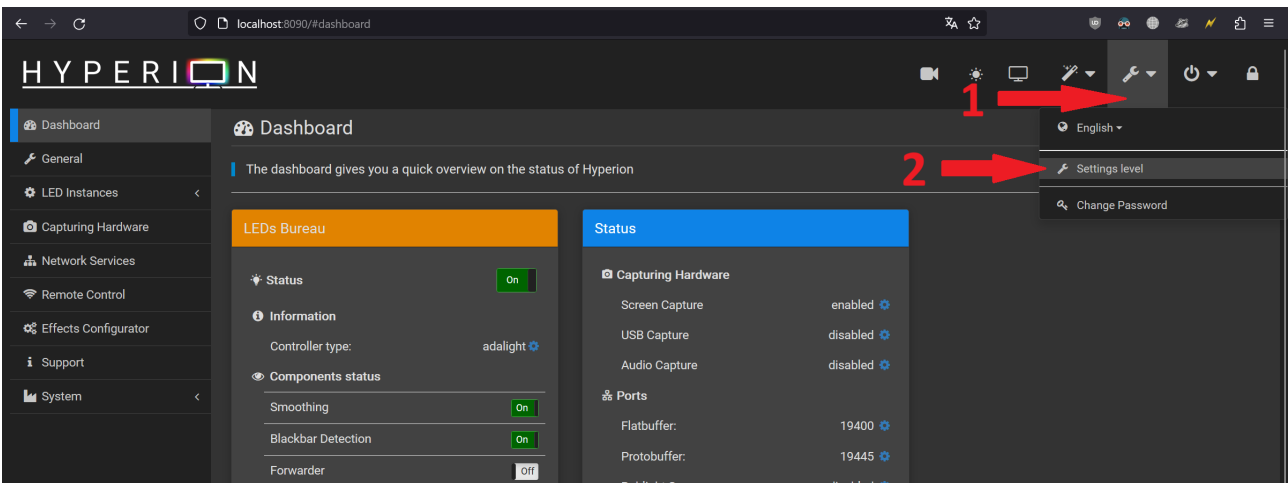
localhost:8090/#dashboard

HYPERION

1

2

English

Settings level

Change Password

Dashboard
General
LED Instances
Capturing Hardware
Network Services
Remote Control
Effects Configurator
Support
System

Dashboard

The dashboard gives you a quick overview on the status of Hyperion

LEDs Bureau

Status On

Information

Controller type: adalight

Components status

Smoothing On

Blackbar Detection On

Forwarder Off

Status

Capturing Hardware

Screen Capture enabled

USB Capture disabled

Audio Capture disabled

Ports

Flatbuffer: 19400

Protobuffer: 19445